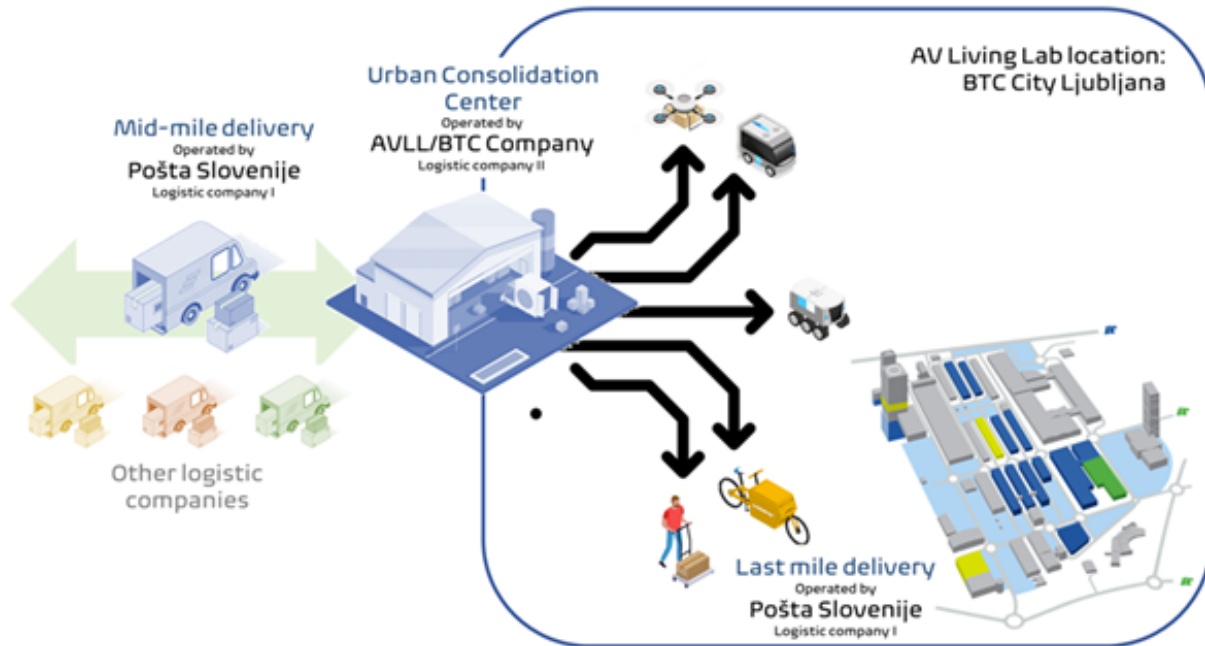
Mid-mile delivery
Operated by
Pošta Slovenije
Logistic company I

Other logistic companies

Urban Consolidation Center
Operated by
AVLL/BTC Company
Logistic company II

AV Living Lab location:
BTC City Ljubljana

Last mile delivery
Operated by
Pošta Slovenije
Logistic company I